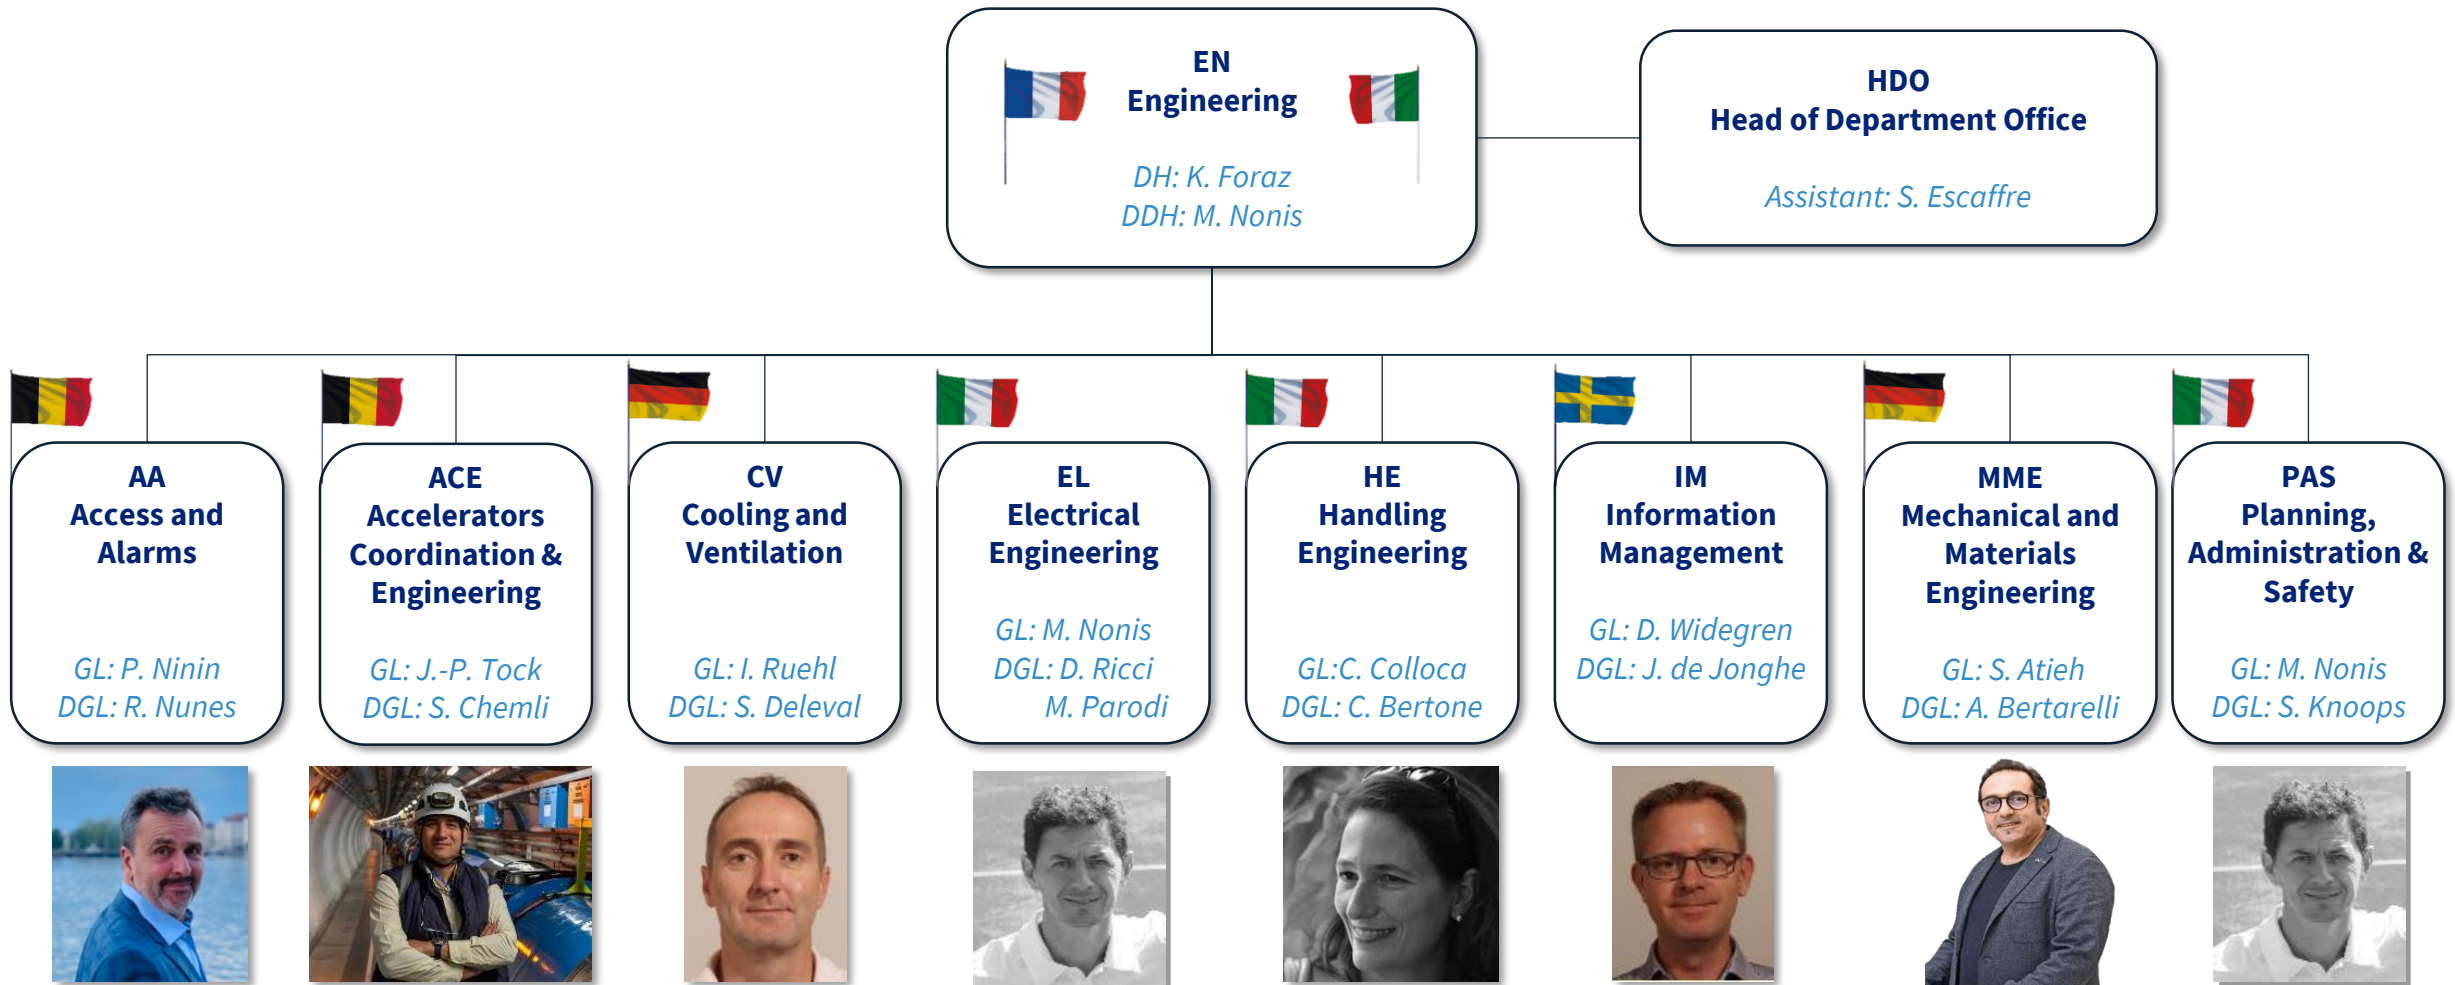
EN
Engineering

DH: K. Foraz
DDH: M. Nonis

HDO
Head of Department Office

Assistant: S. Escaffre

AA
Access and Alarms

GL: P. Ninin
DGL: R. Nunes

ACE
Accelerators Coordination & Engineering

GL: J.-P. Tock
DGL: S. Chemli

CV
Cooling and Ventilation

GL: I. Ruehl
DGL: S. Deleval

EL
Electrical Engineering

GL: M. Nonis
DGL: D. Ricci
M. Parodi

HE
Handling Engineering

GL:C. Colloca
DGL: C. Bertone

IM
Information Management

GL: D. Widegren
DGL: J. de Jonghe

MME
Mechanical and Materials Engineering

GL: S. Atieh
DGL: A. Bertarelli

PAS
Planning, Administration & Safety

GL: M. Nonis
DGL: S. Knoops